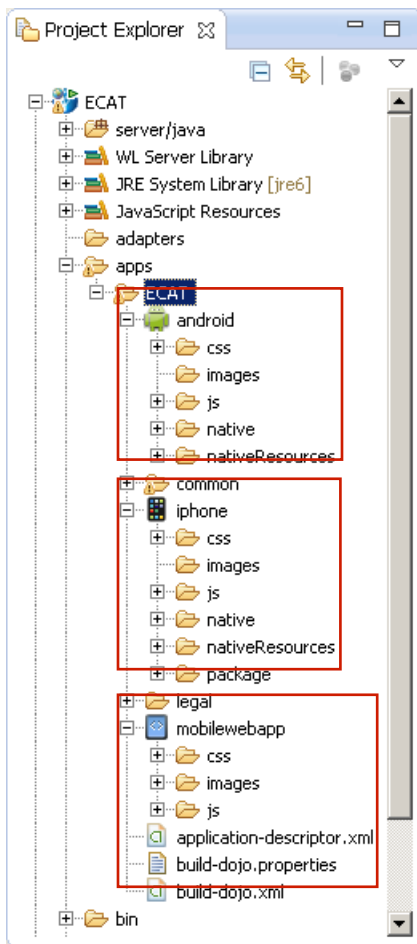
Project Explorer

ECAT
server/java
WL Server Library
JRE System Library [jre6]
JavaScript Resources
adapters
apps
ECAT
android
css
images
js
native
nativeResources
common
iphone
css
images
js
native
nativeResources
package
legal
mobilewebapp
css
images
js
application-descriptor.xml
build-dojo.properties
build-dojo.xml
bin